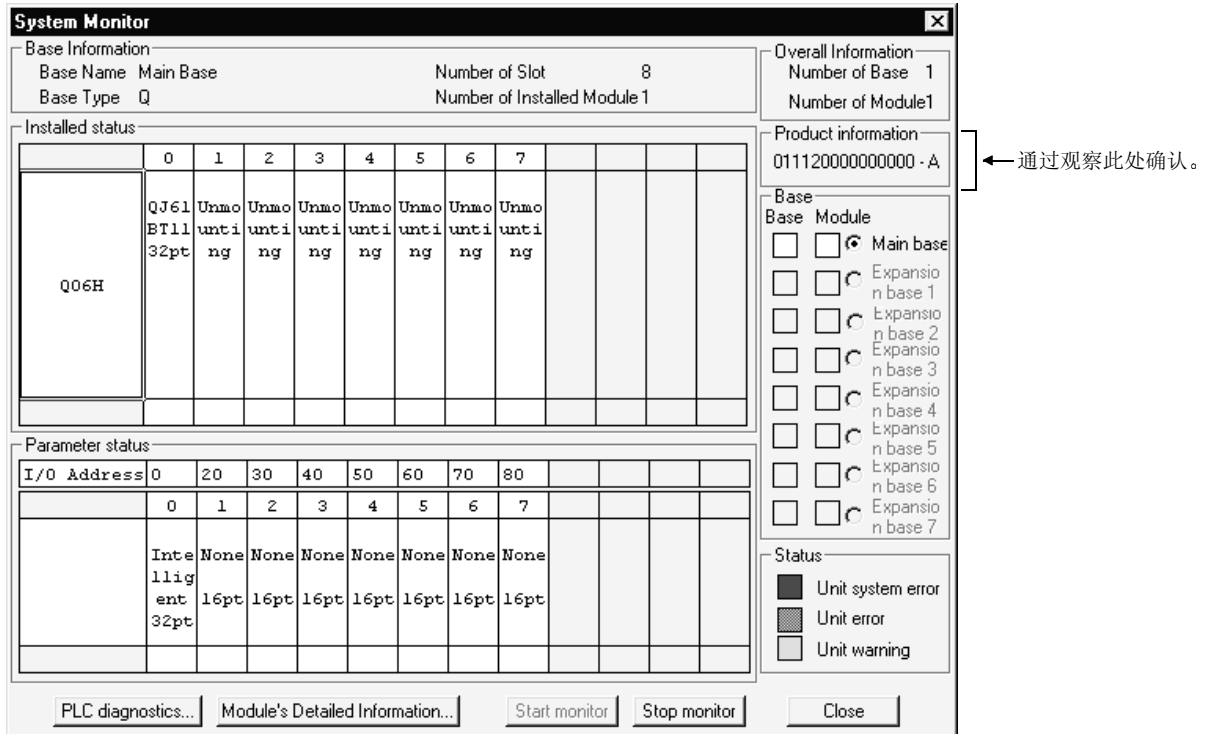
System Monitor

Base Information
Base Name Main Base
Base Type Q
Number of Slot 8
Number of Installed Module 1

Overall Information
Number of Base 1
Number of Module1

Installed status

| | 0 | 1 | 2 | 3 | 4 | 5 | 6 | 7 |
|---|---|---|---|---|---|---|---|---|
| Q06H | QJ61BT11 32pt | Unmounting | Unmounting | Unmounting | Unmounting | Unmounting | Unmounting | Unmounting |

Product information
011120000000000 - A

←通过观察此处确认。

Base
Base Module
Main base
Expansion base 1
Expansion base 2
Expansion base 3
Expansion base 4
Expansion base 5
Expansion base 6
Expansion base 7

Parameter status

| I/O Address | 0 | 20 | 30 | 40 | 50 | 60 | 70 | 80 |
|---|---|---|---|---|---|---|---|---|
| | 0 | 1 | 2 | 3 | 4 | 5 | 6 | 7 |
| | Intelligent 32pt | None 16pt | None 16pt | None 16pt | None 16pt | None 16pt | None 16pt | None 16pt |

Status
Unit system error
Unit error
Unit warning

PLC diagnostics... Module's Detailed Information... Start monitor Stop monitor Close